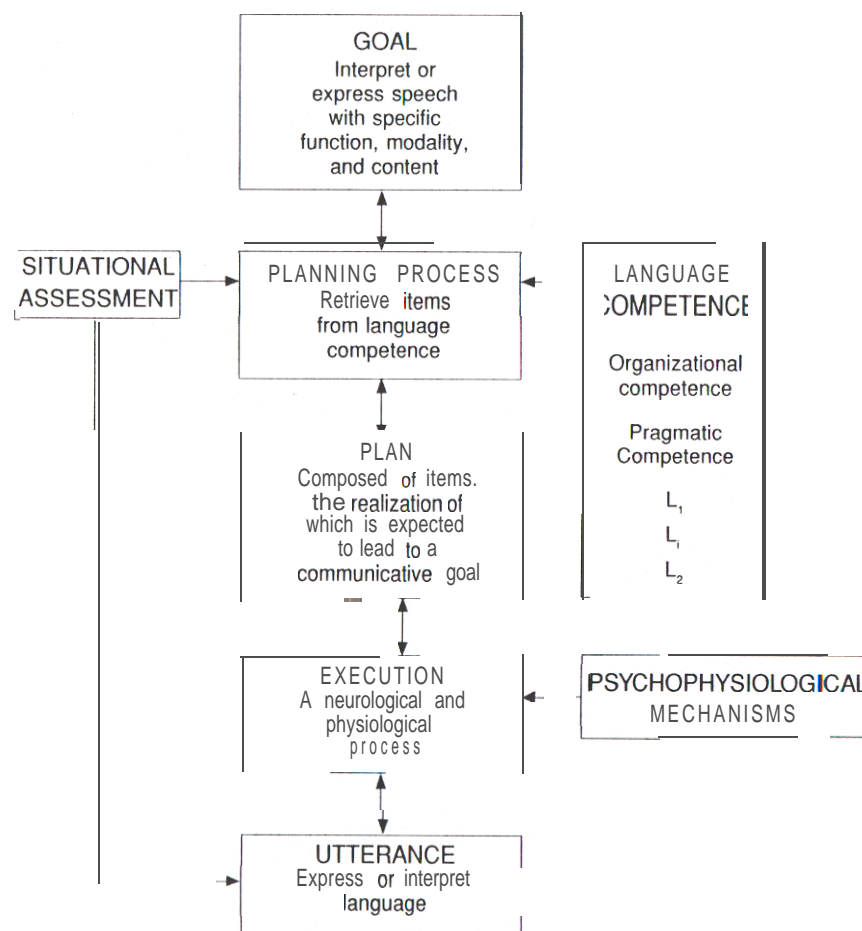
GOAL
Interpret or express speech with specific function, modality, and content

SITUATIONAL ASSESSMENT

PLANNING PROCESS
Retrieve items from language competence

LANGUAGE COMPETENCE

Organizational competence

Pragmatic Competence

$L_1$

$L_i$

$L_2$

PLAN
Composed of items. the realization of which is expected to lead to a communicative goal

EXECUTION
A neurological and physiological process

PSYCHOPHYSIOLOGICAL MECHANISMS

UTTERANCE
Express or interpret language